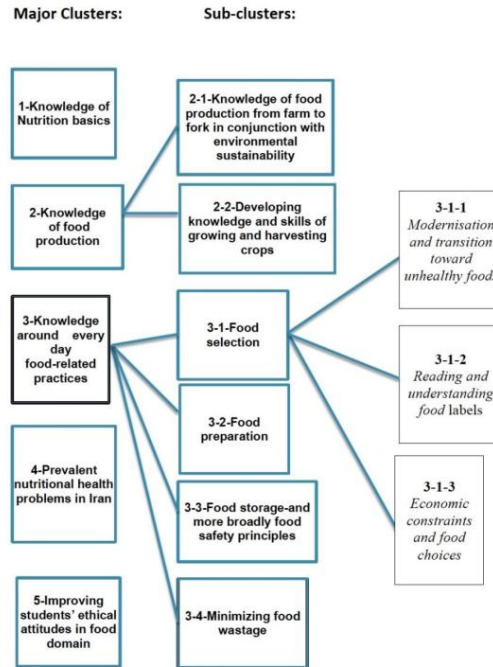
Major Clusters:

Sub-clusters:

1-Knowledge of Nutrition basics

2-Knowledge of food production

3-Knowledge around every day food-related practices

4-Prevalent nutritional health problems in Iran

5-Improving students' ethical attitudes in food domain

2-1-Knowledge of food production from farm to fork in conjunction with environmental sustainability

2-2-Developing knowledge and skills of growing and harvesting crops

3-1-Food selection

3-2-Food preparation

3-3-Food storage-and more broadly food safety principles

3-4-Minimizing food wastage

3-1-1
Modernisation and transition toward unhealthy food

3-1-2
Reading and understanding food labels

3-1-3
Economic constraints and food choices